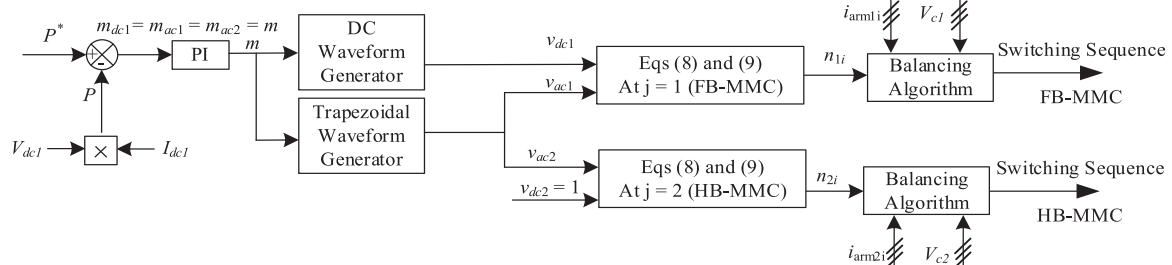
$P^*$
$m_{dc1} = m_{ac1} = m_{ac2} = m$
+
-
PI
$m$
DC Waveform Generator
$P$
$V_{dc1}$
×
$I_{dc1}$
Trapezoidal Waveform Generator
$v_{dc1}$
$v_{ac1}$
Eqs (8) and (9) At j = 1 (FB-MMC)
$n_{1i}$
$i_{\text{arm1}i}$
$V_{c1}$
Balancing Algorithm
Switching Sequence
FB-MMC
$v_{ac2}$
$v_{dc2} = 1$
Eqs (8) and (9) At j = 2 (HB-MMC)
$n_{2i}$
Balancing Algorithm
Switching Sequence
HB-MMC
$i_{\text{arm2}i}$
$V_{c2}$